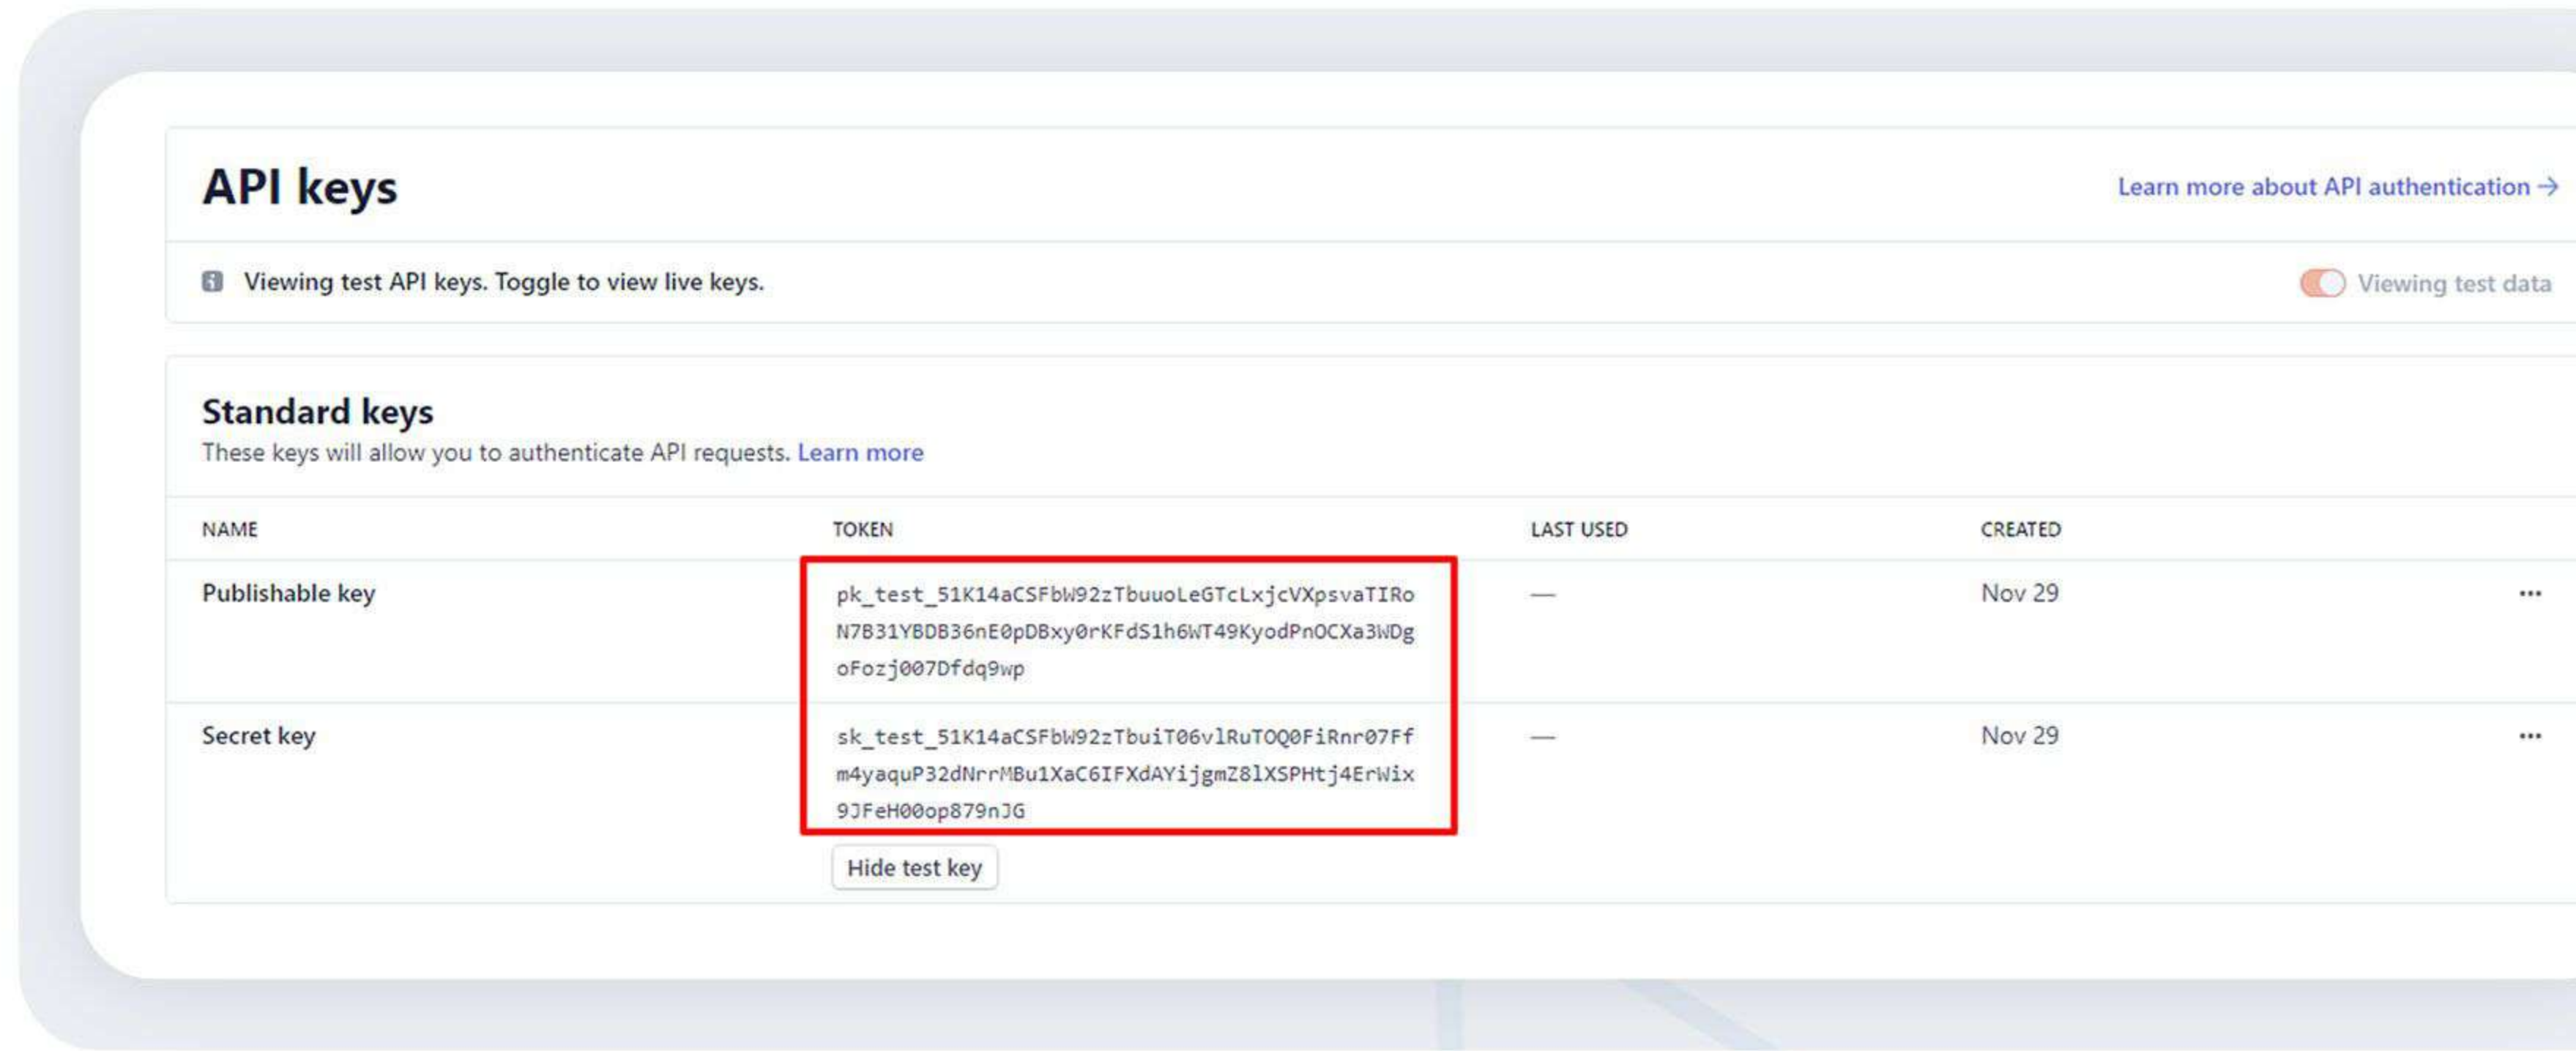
API keys

Learn more about API authentication →

Viewing test API keys. Toggle to view live keys.

Viewing test data

Standard keys

These keys will allow you to authenticate API requests. Learn more

| NAME | TOKEN | LAST USED | CREATED | |
|---|---|---|---|---|
| Publishable key | pk_test_51K14aCSFbW92zTbuuoLeGTcLxjcVXpsvaTIRoN7B31YBDB36nE0pDBxy0rKFdS1h6WT49KyodPnOCXa3WDgoFozj007Dfdq9wp | — | Nov 29 | ••• |
| Secret key | sk_test_51K14aCSFbW92zTbuiT06vlRuTOQ0FiRnr07Ffm4yaquP32dNrrMBu1XaC6IFXdAYijgmZ8lXSPHtj4ErWix9JFeH00op879nJG | — | Nov 29 | ••• |

Hide test key